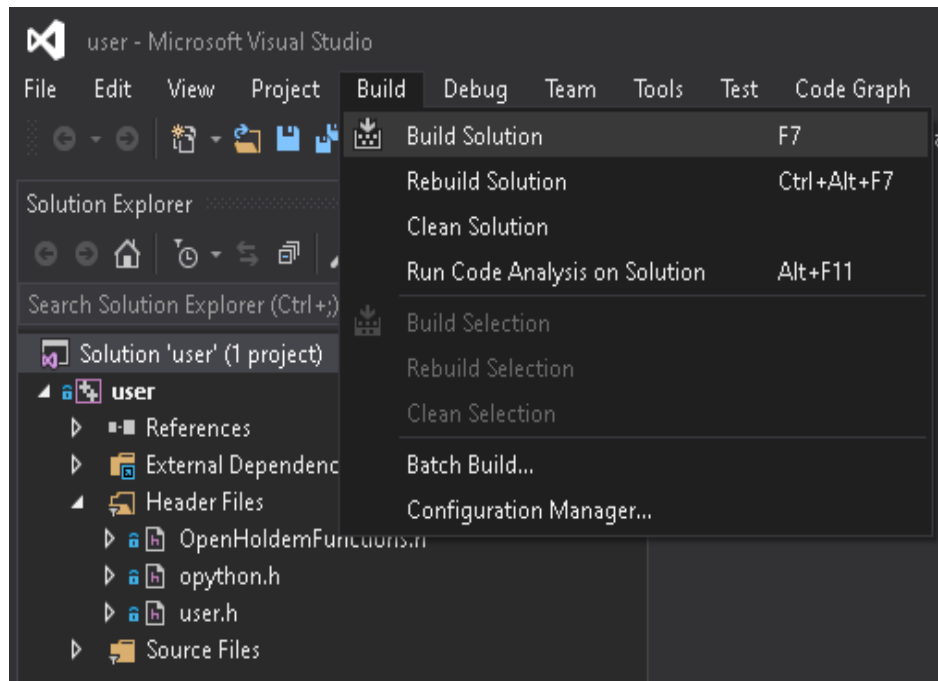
user - Microsoft Visual Studio

File Edit View Project Build Debug Team Tools Test Code Graph

Build Solution F7
Rebuild Solution Ctrl+Alt+F7
Clean Solution
Run Code Analysis on Solution Alt+F11
Build Selection
Rebuild Selection
Clean Selection
Batch Build...
Configuration Manager...

Solution Explorer

Search Solution Explorer (Ctrl+;)

Solution 'user' (1 project)
user
References
External Dependenc
Header Files
OpenHoldemFunctions.h
opython.h
user.h
Source Files